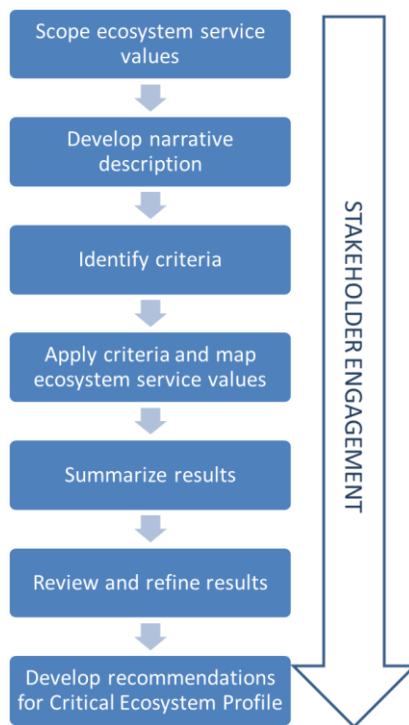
Scope ecosystem service values

Develop narrative description

Identify criteria

Apply criteria and map ecosystem service values

Summarize results

Review and refine results

Develop recommendations for Critical Ecosystem Profile

STAKEHOLDER ENGAGEMENT